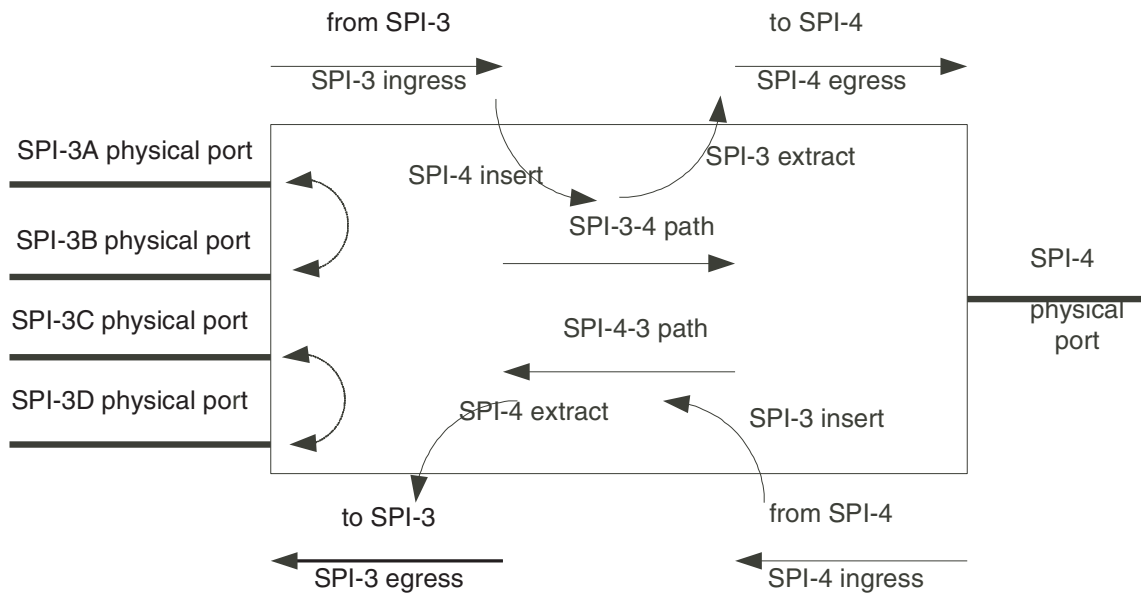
from SPI-3

SPI-3 ingress

to SPI-4

SPI-4 egress

SPI-3A physical port

SPI-4 insert

SPI-3 extract

SPI-3B physical port

SPI-3-4 path

SPI-4

physical port

SPI-3C physical port

SPI-4-3 path

SPI-3D physical port

SPI-4 extract

SPI-3 insert

to SPI-3

from SPI-4

SPI-3 egress

SPI-4 ingress